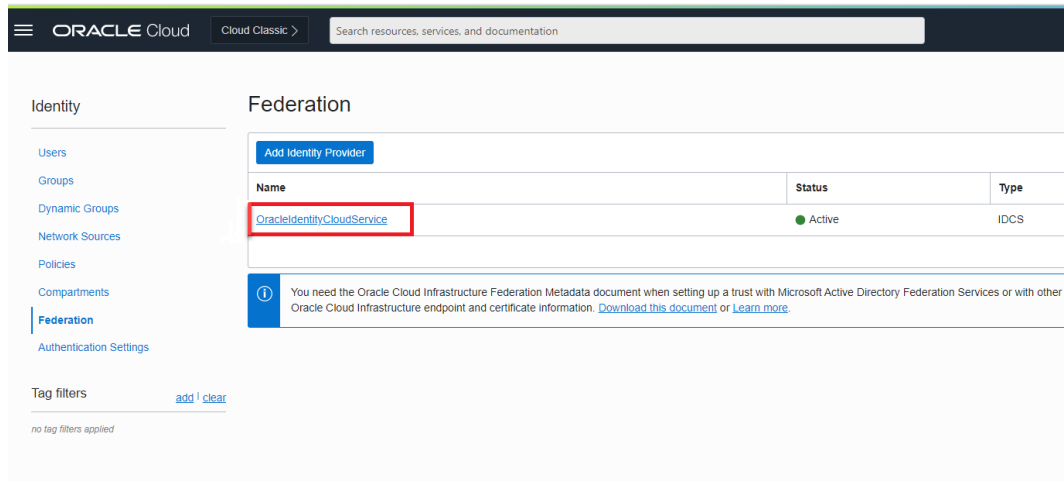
ORACLE Cloud Cloud Classic > Search resources, services, and documentation

Identity

Users
Groups
Dynamic Groups
Network Sources
Policies
Compartments
Federation
Authentication Settings

Tag filters add | clear

no tag filters applied

Federation

Add Identity Provider

| Name | Status | Type |
|---|---|---|
| OracleIdentityCloudService | Active | IDCS |

You need the Oracle Cloud Infrastructure Federation Metadata document when setting up a trust with Microsoft Active Directory Federation Services or with other Oracle Cloud Infrastructure endpoint and certificate information. Download this document or Learn more.